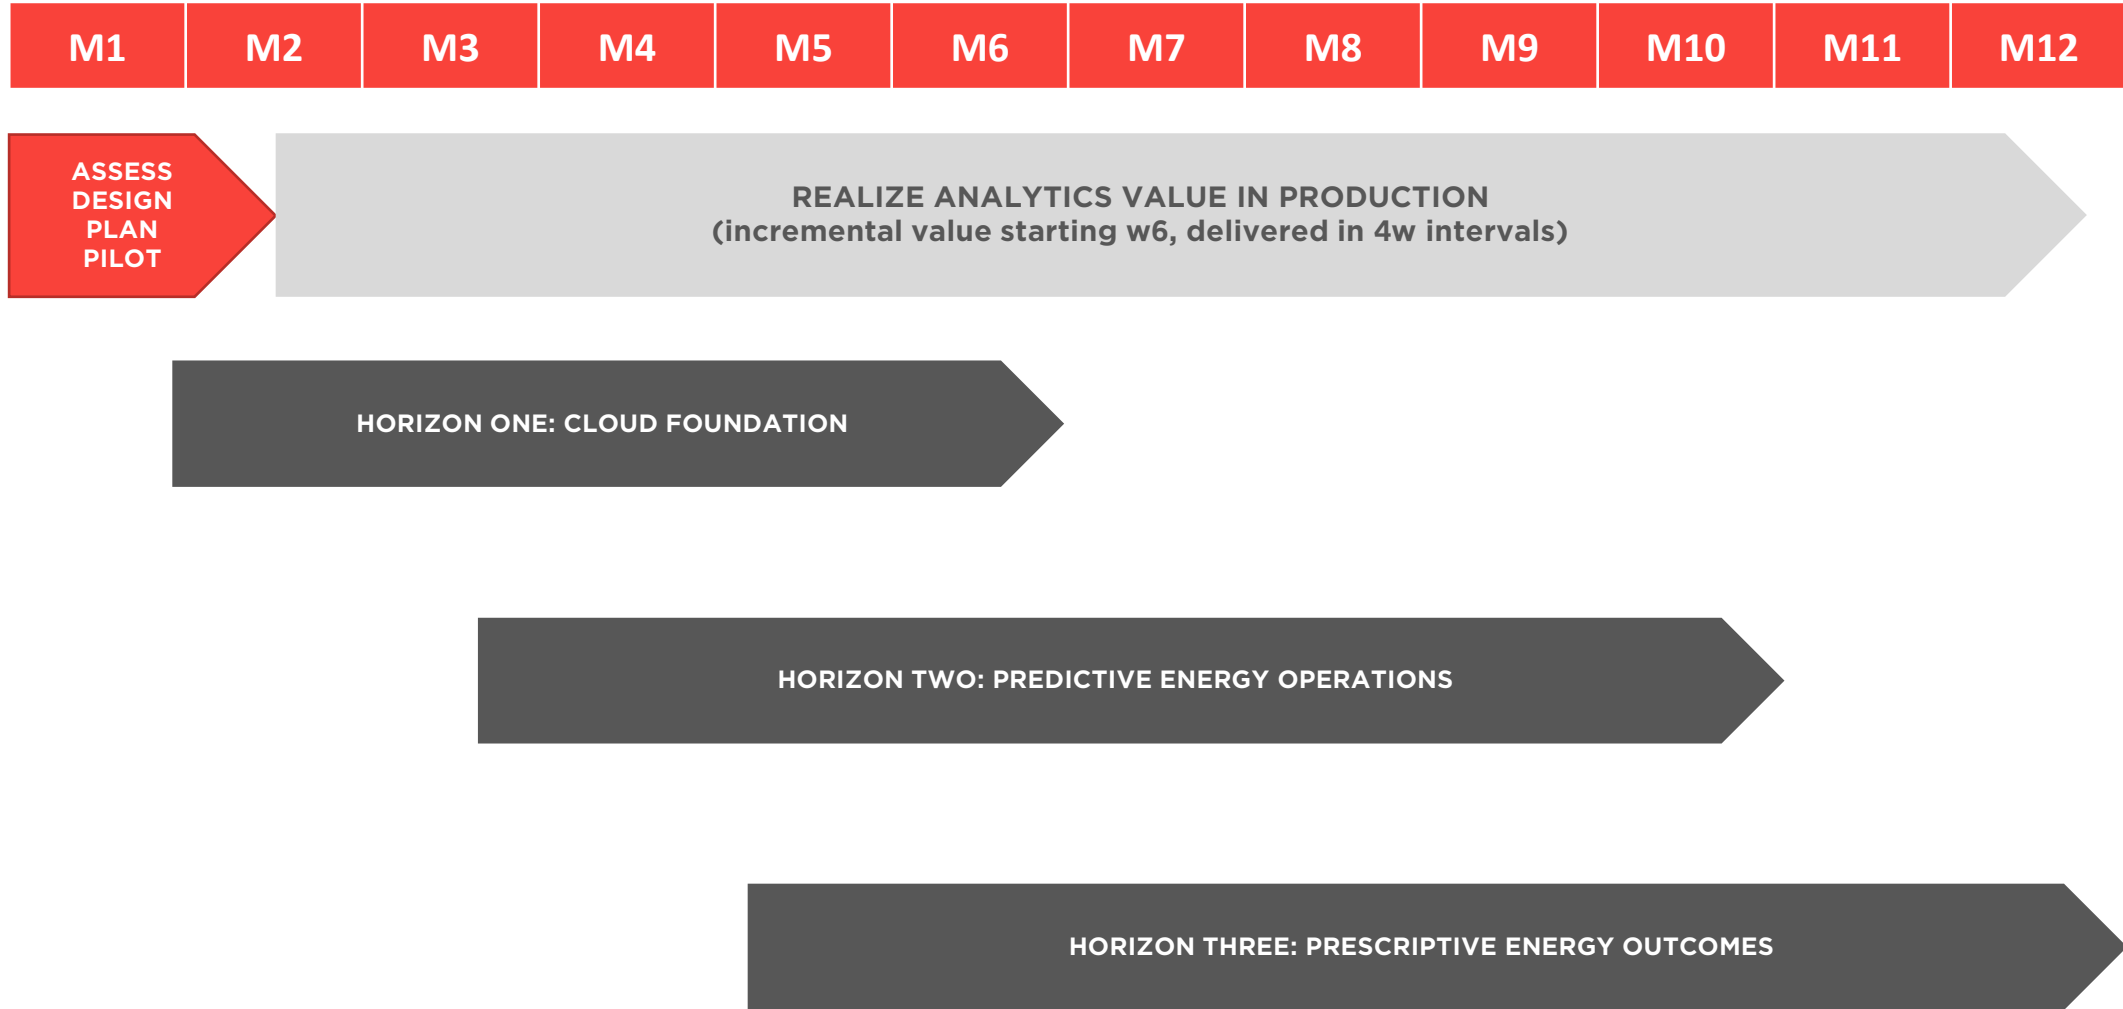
| M1 | M2 | M3 | M4 | M5 | M6 | M7 | M8 | M9 | M10 | M11 | M12 |
|---|---|---|---|---|---|---|---|---|---|---|---|

ASSESS
DESIGN
PLAN
PILOT

REALIZE ANALYTICS VALUE IN PRODUCTION
(incremental value starting w6, delivered in 4w intervals)

HORIZON ONE: CLOUD FOUNDATION

HORIZON TWO: PREDICTIVE ENERGY OPERATIONS

HORIZON THREE: PRESCRIPTIVE ENERGY OUTCOMES